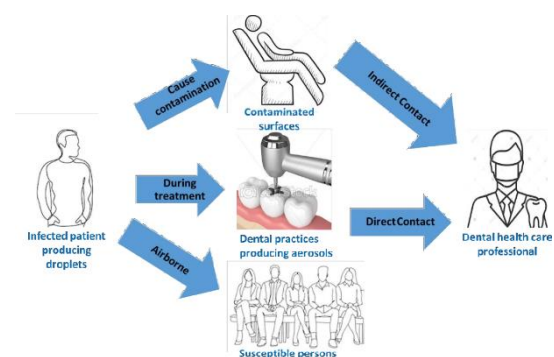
Cause contamination

Contaminated surfaces

Indirect Contact

During treatment

Infected patient producing droplets

Dental practices producing aerosols

DirectContact

Dental health care professional

Airborne

Susceptible persons